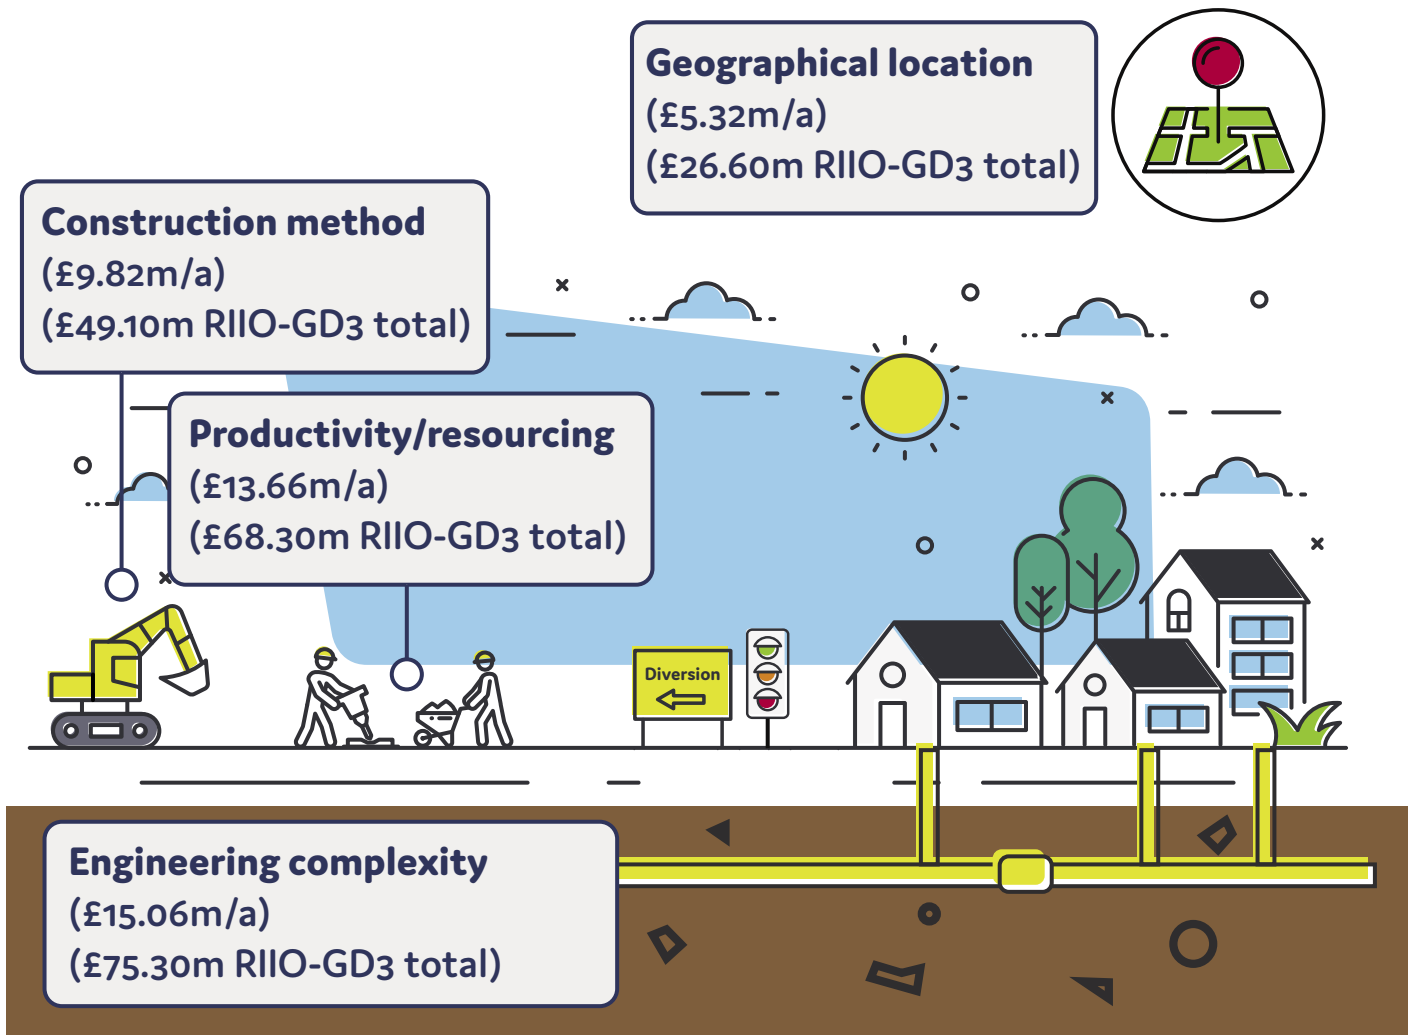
Geographical location
(£5.32m/a)
(£26.60m RIIO-GD3 total)

Construction method
(£9.82m/a)
(£49.10m RIIO-GD3 total)

Productivity/resourcing
(£13.66m/a)
(£68.30m RIIO-GD3 total)

Diversion

Engineering complexity
(£15.06m/a)
(£75.30m RIIO-GD3 total)